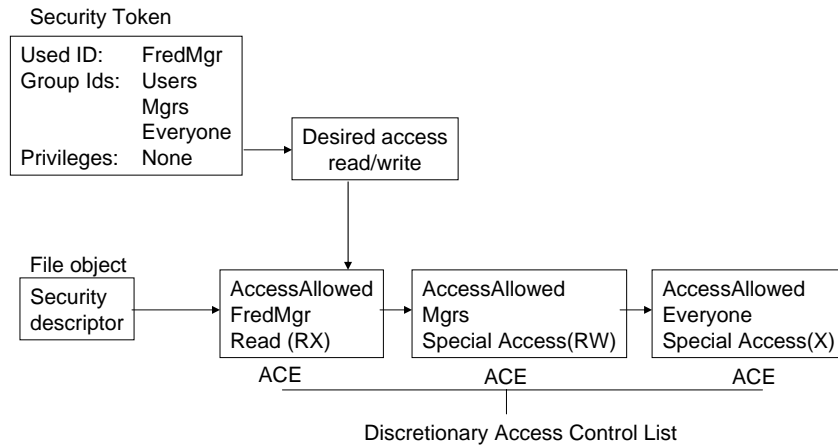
Security Token

Used ID: FredMgr
Group Ids: Users
Mgrs
Everyone
Privileges: None

Desired access
read/write

File object

Security
descriptor

AccessAllowed
FredMgr
Read (RX)

AccessAllowed
Mgrs
Special Access(RW)

AccessAllowed
Everyone
Special Access(X)

ACE

ACE

ACE

Discretionary Access Control List